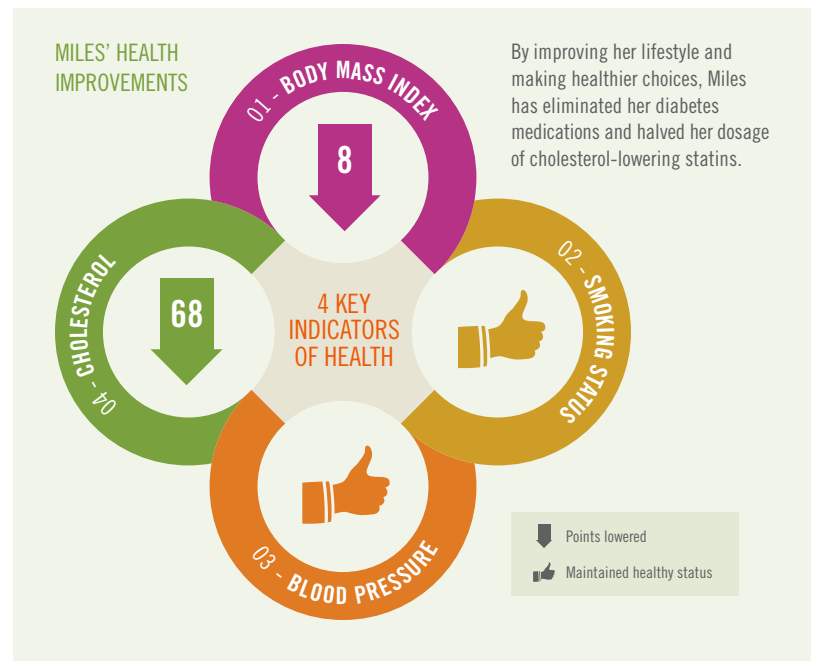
MILES' HEALTH IMPROVEMENTS

By improving her lifestyle and making healthier choices, Miles has eliminated her diabetes medications and halved her dosage of cholesterol-lowering statins.

01 - BODY MASS INDEX

8

02 - SMOKING STATUS

03 - BLOOD PRESSURE

04 - CHOLESTEROL

68

4 KEY INDICATORS OF HEALTH

Points lowered

Maintained healthy status